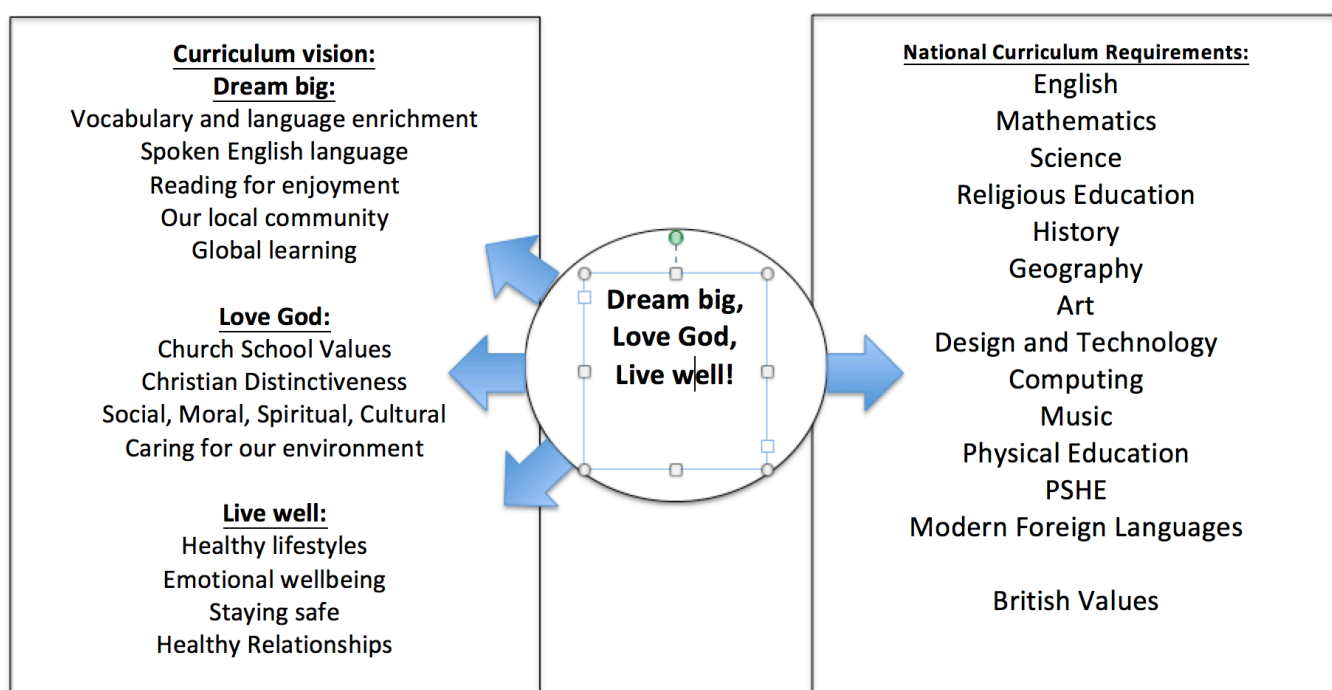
Curriculum vision:
Dream big:
Vocabulary and language enrichment
Spoken English language
Reading for enjoyment
Our local community
Global learning

Love God:
Church School Values
Christian Distinctiveness
Social, Moral, Spiritual, Cultural
Caring for our environment

Live well:
Healthy lifestyles
Emotional wellbeing
Staying safe
Healthy Relationships

Dream big,
Love God,
Live well!

National Curriculum Requirements:
English
Mathematics
Science
Religious Education
History
Geography
Art
Design and Technology
Computing
Music
Physical Education
PSHE
Modern Foreign Languages

British Values